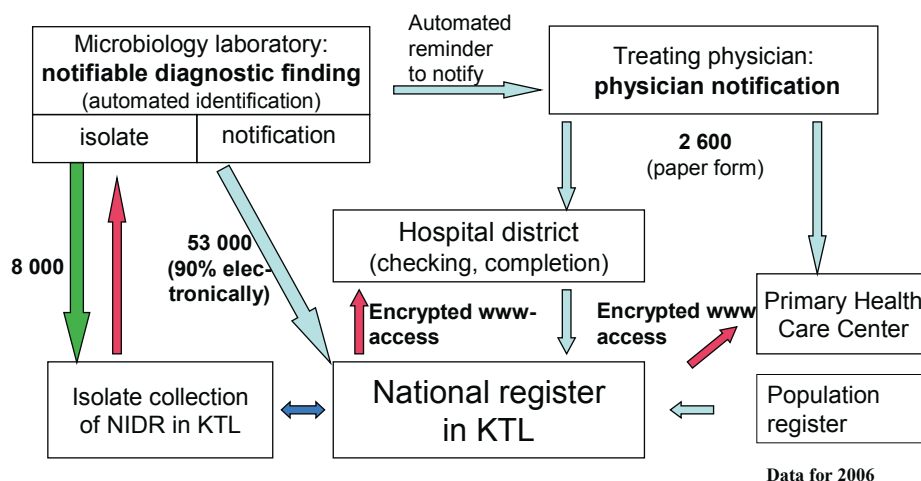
Microbiology laboratory: **notifiable diagnostic finding** (automated identification)

isolate

notification

Automated reminder to notify

Treating physician: **physician notification**

**2 600** (paper form)

**8 000**

**53 000 (90% electronically)**

Hospital district (checking, completion)

**Encrypted www-access**

**Encrypted www access**

Primary Health Care Center

Isolate collection of NIDR in KTL

National register in KTL

Population register

**Data for 2006**